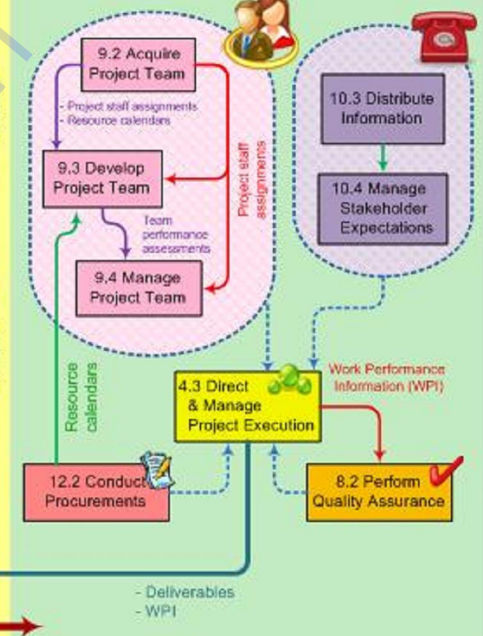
9.2 Acquire Project Team

- Project staff assignments
- Resource calendars

9.3 Develop Project Team

Project staff assignments

Team performance assessments

9.4 Manage Project Team

10.3 Distribute Information

10.4 Manage Stakeholder Expectations

Resource calendars

Work Performance Information (WPI)

4.3 Direct & Manage Project Execution

12.2 Conduct Procurements

8.2 Perform Quality Assurance

- Deliverables
- WPI